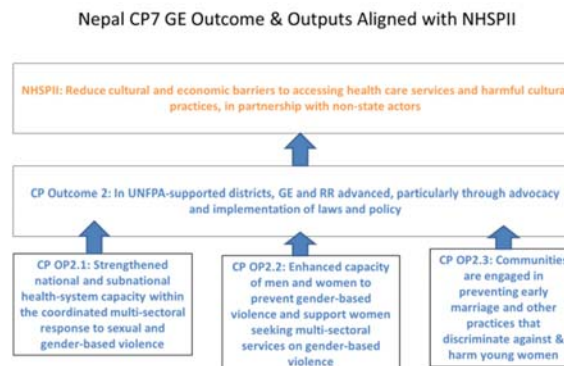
Nepal CP7 GE Outcome & Outputs Aligned with NHSPII

NHSPII: Reduce cultural and economic barriers to accessing health care services and harmful cultural practices, in partnership with non-state actors

CP Outcome 2: In UNFPA-supported districts, GE and RR advanced, particularly through advocacy and implementation of laws and policy

CP OP2.1: Strengthened national and subnational health-system capacity within the coordinated multi-sectoral response to sexual and gender-based violence

CP OP2.2: Enhanced capacity of men and women to prevent gender-based violence and support women seeking multi-sectoral services on gender-based violence

CP OP2.3: Communities are engaged in preventing early marriage and other practices that discriminate against & harm young women